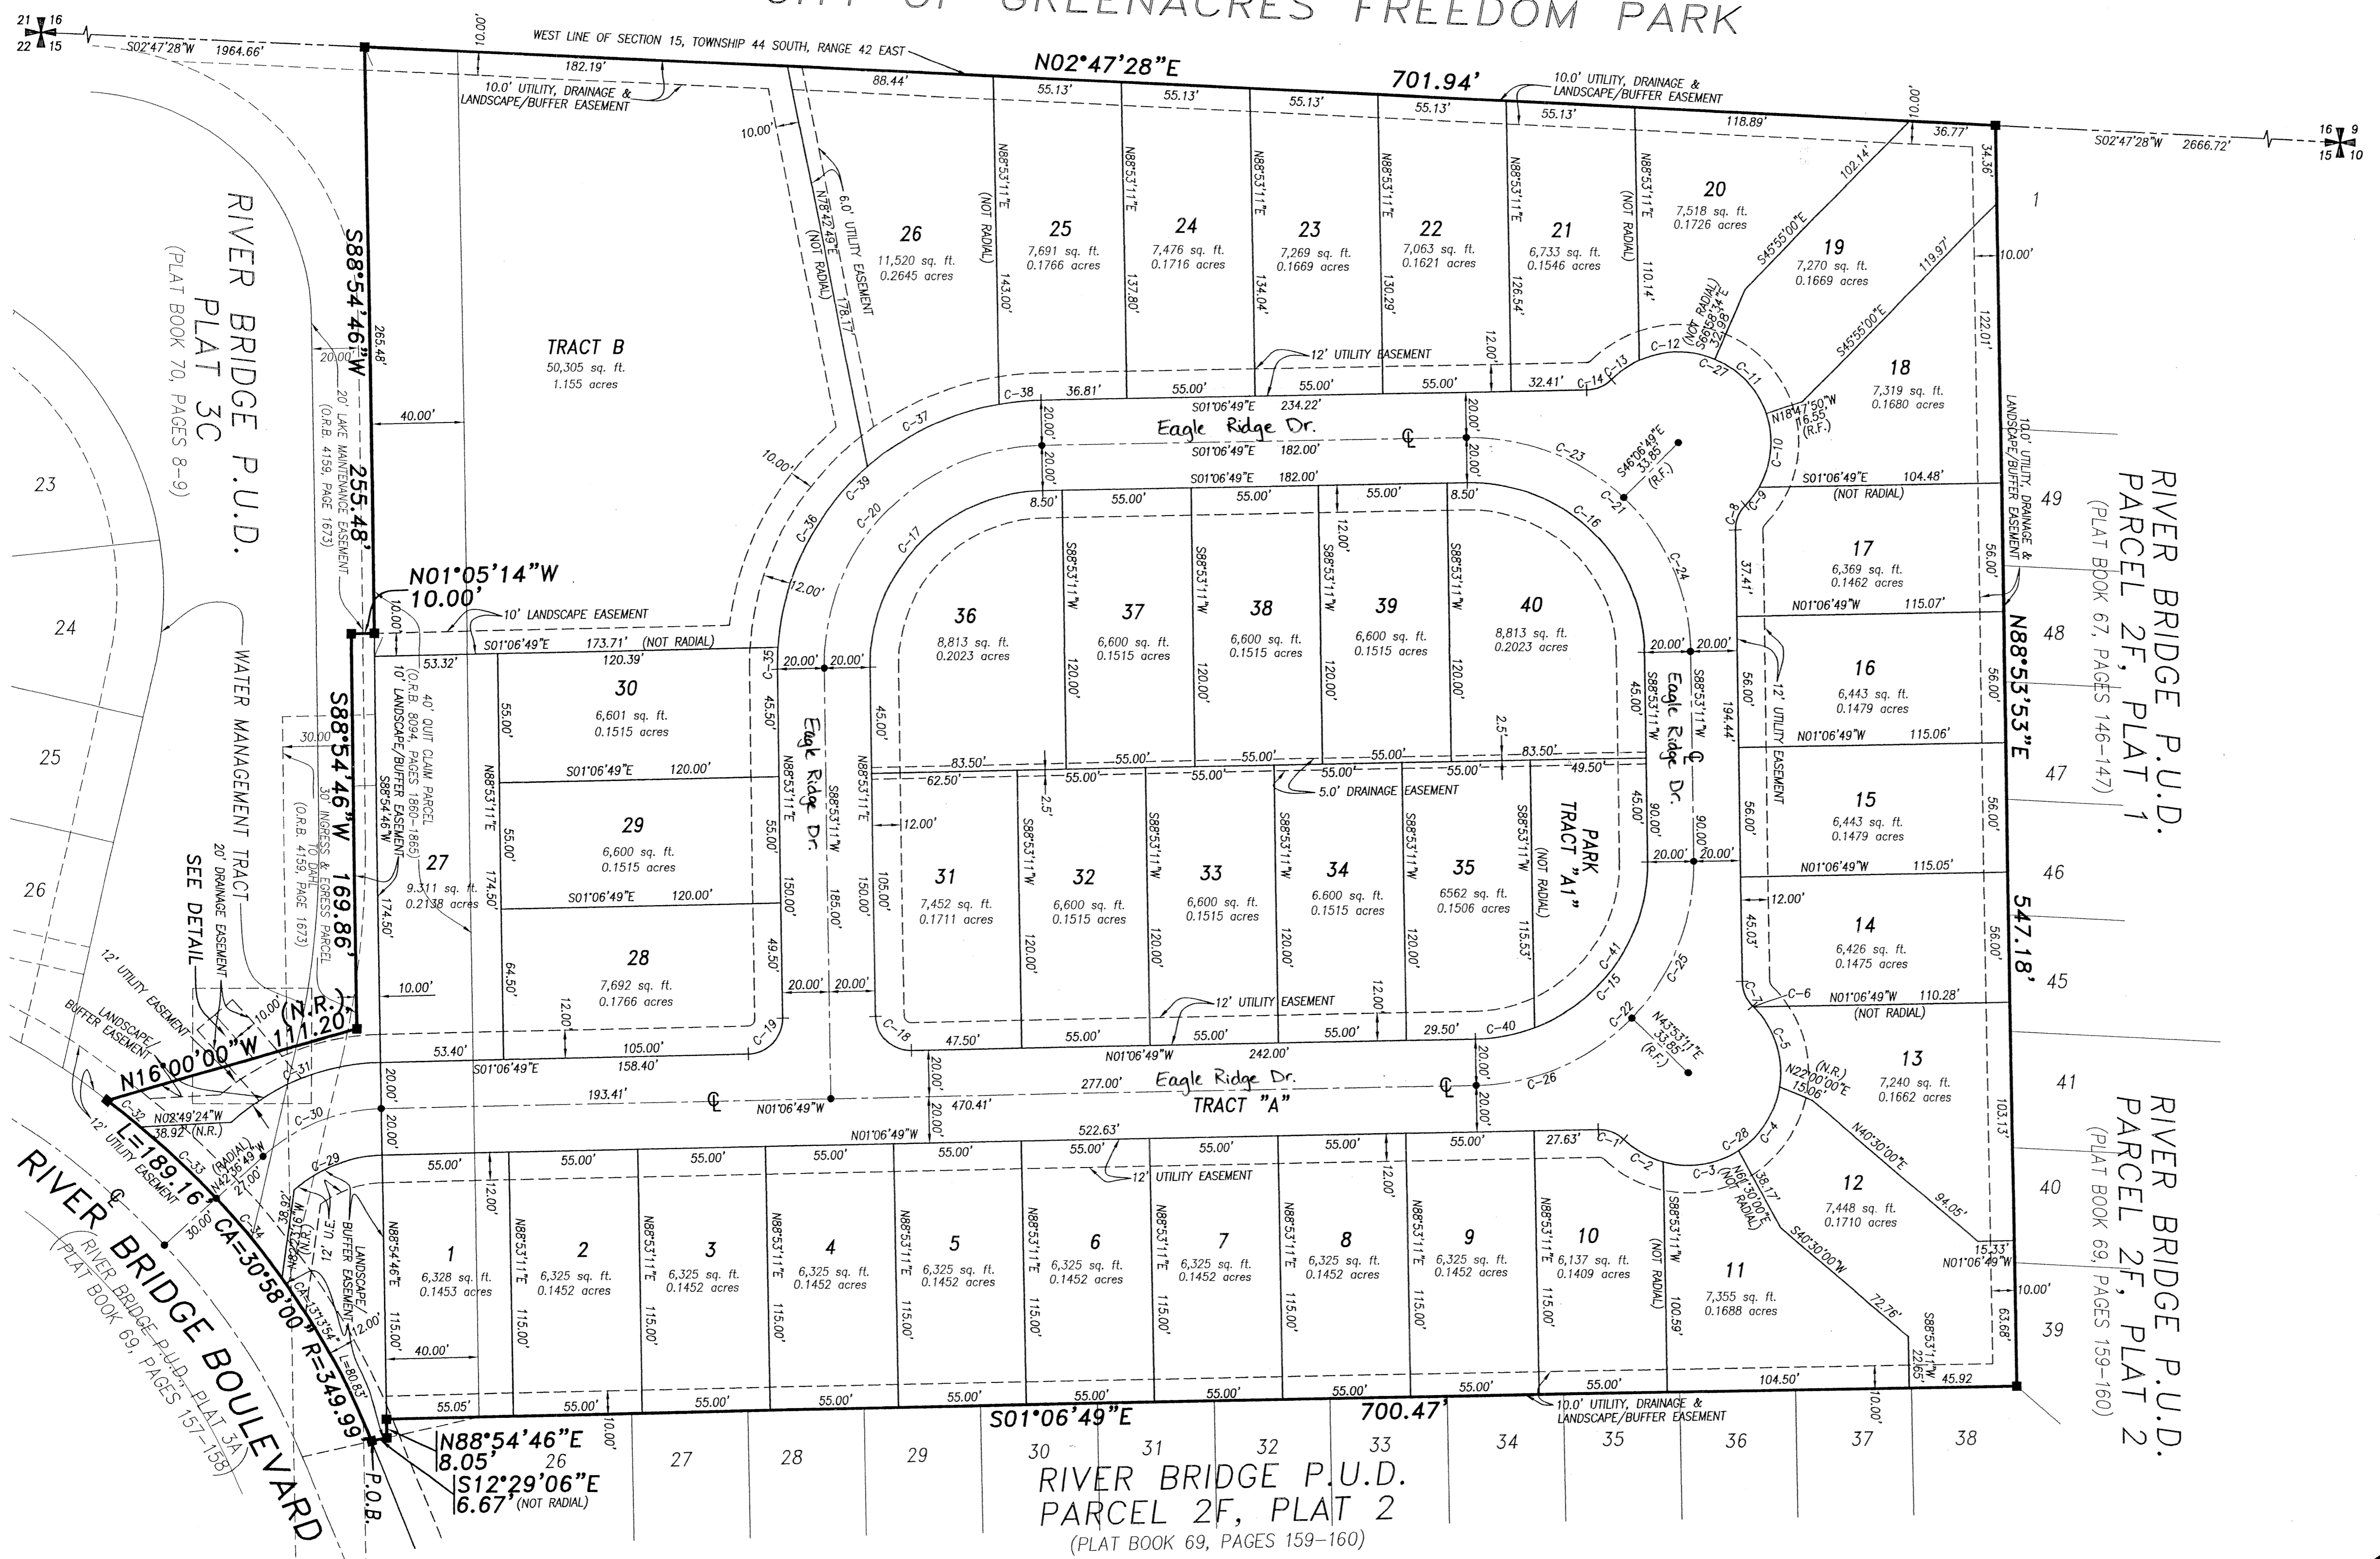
CITY OF GREENACRES FREEDOM PARK

21 16
22 15

S02°47'28"W 1964.66'

WEST LINE OF SECTION 15, TOWNSHIP 44 SOUTH, RANGE 42 EAST

N02°47'28"E 701.94'

16 9
15 10

S02°47'28"W 2666.72'

10.0' UTILITY, DRAINAGE & LANDSCAPE/BUFFER EASEMENT

10.0' UTILITY, DRAINAGE & LANDSCAPE/BUFFER EASEMENT

182.19'
88.44'
55.13'
55.13'
55.13'
55.13'
55.13'
118.89'
36.77'
10.00'
10.00'
34.36'

6.0' UTILITY EASEMENT
N78°42'49"E (NOT RADIAL) 178.77'

26
11,520 sq. ft.
0.2645 acres

25
7,691 sq. ft.
0.1766 acres

24
7,476 sq. ft.
0.1716 acres

23
7,269 sq. ft.
0.1669 acres

22
7,063 sq. ft.
0.1621 acres

21
6,733 sq. ft.
0.1546 acres

20
7,518 sq. ft.
0.1726 acres

19
7,270 sq. ft.
0.1669 acres

18
7,319 sq. ft.
0.1680 acres

1

N88°53'11"E (NOT RADIAL) 143.00'
N88°53'11"E 137.80'
N88°53'11"E 134.04'
N88°53'11"E 130.29'
N88°53'11"E 126.54'
N88°53'11"E (NOT RADIAL) 110.14'

S45°55'00"E 102.14'
S45°55'00"E 119.97'
10.00'
122.01'

12' UTILITY EASEMENT
12.00'

TRACT B
50,305 sq. ft.
1.155 acres

RIVER BRIDGE P.U.D.
PLAT 3C
(PLAT BOOK 70, PAGES 8-9)

S88°54'46"W 255.48'
265.48'
20.00'
20' LAKE MAINTENANCE EASEMENT (O.R.B. 4159, PAGE 1673)

40.00'

C-38 36.81' 55.00' 55.00' 55.00' 32.41' C-14 C-13 C-12 C-27 C-11
N66°58'34"E (NOT RADIAL) 32.98'
N18°47'50"W 16.55' (R.F.)

S01°06'49"E 234.22'
20.00'
Eagle Ridge Dr.
S01°06'49"E 182.00'
S01°06'49"E 182.00'
20.00'
20.00'
20.00'
C-37
10.00'
C-39
C-36
C-20
C-17
C-23
S46°06'49"E 33.85' (R.F.)
C-21
C-16
C-24
C-10
C-9
C-8

S01°06'49"E 104.48' (NOT RADIAL)
10.0' UTILITY, DRAINAGE & LANDSCAPE/BUFFER EASEMENT

23
24
25
26

49
48
47
46
45

RIVER BRIDGE P.U.D.
PARCEL 2F, PLAT 1
(PLAT BOOK 67, PAGES 146-147)

8.50' 55.00' 55.00' 55.00' 8.50'
12.00'

36
8,813 sq. ft.
0.2023 acres

37
6,600 sq. ft.
0.1515 acres

38
6,600 sq. ft.
0.1515 acres

39
6,600 sq. ft.
0.1515 acres

40
8,813 sq. ft.
0.2023 acres

S88°53'11"W 120.00'
S88°53'11"W 120.00'
S88°53'11"W 120.00'
S88°53'11"W 120.00'

17
6,369 sq. ft.
0.1462 acres
37.41'
56.00'
N01°06'49"W 115.07'

16
6,443 sq. ft.
0.1479 acres
56.00'
56.00'
N01°06'49"W 115.06'

15
6,443 sq. ft.
0.1479 acres
56.00'
56.00'
N01°06'49"W 115.05'

14
6,426 sq. ft.
0.1475 acres
45.03'
56.00'
12.00'

N88°53'53"E 547.18'

N01°05'14"W 10.00'
10.00'
10' LANDSCAPE EASEMENT
12.00'

S01°06'49"E 173.71' (NOT RADIAL)
53.32'
120.39'

30
6,601 sq. ft.
0.1515 acres

29
6,600 sq. ft.
0.1515 acres

28
7,692 sq. ft.
0.1766 acres

27
9,311 sq. ft.
0.2138 acres

S01°06'49"E 120.00'
S01°06'49"E 120.00'
55.00'
55.00'
64.50'
174.50'
N88°53'11"E
C-35
45.50'
55.00'
49.50'
N88°53'11"E 150.00'
20.00' 20.00'
Eagle Ridge Dr.
S88°53'11"W 185.00'
45.00'
N88°53'11"E 150.00'
20.00' 20.00'
12.00'
105.00'

40' QUIT CLAIM PARCEL (O.R.B. 8094, PAGES 1860-1865)
10' LANDSCAPE/BUFFER EASEMENT
S88°54'46"W
30' INGRESS & EGRESS PARCEL TO DAHL (O.R.B. 4159, PAGE 1673)
174.50'

WATER MANAGEMENT TRACT
20' DRAINAGE EASEMENT
SEE DETAIL

30.00'
S88°54'46"W 169.86'

83.50' 55.00' 55.00' 55.00' 83.50'
62.50' 55.00' 55.00' 55.00' 55.00' 49.50'
2.5'
2.5'
5.0' DRAINAGE EASEMENT

12.00'
105.00'

31
7,452 sq. ft.
0.1711 acres

32
6,600 sq. ft.
0.1515 acres

33
6,600 sq. ft.
0.1515 acres

34
6,600 sq. ft.
0.1515 acres

35
6562 sq. ft.
0.1506 acres

S88°53'11"W 120.00'
S88°53'11"W 120.00'
S88°53'11"W 120.00'
S88°53'11"W 120.00'
S88°53'11"W (NOT RADIAL) 115.53'

PARK TRACT "A1"

20.00' 20.00'
45.00'
S88°53'11"W 45.00'
Eagle Ridge Dr.
S88°53'11"W 194.44'
90.00'
90.00'
20.00' 20.00'

C-41
C-15
C-25
C-22
N43°53'11"E 33.85' (R.F.)
12' UTILITY EASEMENT
12.00'

C-18 47.50' 55.00' 55.00' 29.50' C-40
N01°06'49"W 242.00'
C-19

C-7 C-6 N01°06'49"W 110.28' (NOT RADIAL)
C-5
N22°00'00"E (N.R.) 15.06'

13
7,240 sq. ft.
0.1662 acres

N40°30'00"E 94.05'
103.13'

12
7,448 sq. ft.
0.1710 acres

41
40
39

RIVER BRIDGE P.U.D.
PARCEL 2F, PLAT 2
(PLAT BOOK 69, PAGES 159-160)

10.00'
10.00'
10.00'
(N.R.)
N16°00'00"W 111.20'
12' UTILITY EASEMENT
LANDSCAPE/BUFFER EASEMENT

53.40'
S01°06'49"E 158.40'
105.00'
C-31
C-30
C-32
N02°49'24"W 38.92' (N.R.)
193.41'
Eagle Ridge Dr.
N01°06'49"W 277.00'
TRACT "A"
470.41'
20.00'
20.00'
20.00'
20.00'
C-26
20.00'
20.00'

N01°06'49"W 522.63'
55.00' 55.00' 55.00' 55.00' 55.00' 55.00' 55.00' 55.00' 55.00' 27.63'
C-1 C-2 C-3 C-28 C-4
12' UTILITY EASEMENT
12.00'
12.00'

L=189.16'
CA=30°58'00"
R=349.99'
C-33 (RADIAL) N42°36'49"W 27.00'
C-29
30.00'
C-34
12' UTILITY EASEMENT
LANDSCAPE/BUFFER EASEMENT
12.00'
L=80.83'

RIVER BRIDGE BOULEVARD
(RIVER BRIDGE P.U.D. PLAT 3A PLAT BOOK 69, PAGES 157-158)

1
6,328 sq. ft.
0.1453 acres

2
6,325 sq. ft.
0.1452 acres

3
6,325 sq. ft.
0.1452 acres

4
6,325 sq. ft.
0.1452 acres

5
6,325 sq. ft.
0.1452 acres

6
6,325 sq. ft.
0.1452 acres

7
6,325 sq. ft.
0.1452 acres

8
6,325 sq. ft.
0.1452 acres

9
6,325 sq. ft.
0.1452 acres

10
6,137 sq. ft.
0.1409 acres

11
7,355 sq. ft.
0.1688 acres

N88°54'46"E 115.00'
N88°53'11"E 115.00'
N88°53'11"E 115.00'
N88°53'11"E 115.00'
N88°53'11"E 115.00'
N88°53'11"E 115.00'
N88°53'11"E 115.00'
N88°53'11"E 115.00'
N88°53'11"E 115.00'
N88°53'11"E 115.00'
S88°53'11"W (NOT RADIAL) 100.59'
N61°30'00"E (NOT RADIAL) 38.17'
S40°30'00"W 72.76'
S88°53'11"W 22.65'
15.33'
N01°06'49"W
63.68'
45.92

40.00'
55.05' 55.00' 55.00' 55.00' 55.00' 55.00' 55.00' 55.00' 55.00' 55.00' 104.50'
10.0' UTILITY, DRAINAGE & LANDSCAPE/BUFFER EASEMENT
10.00'
10.00'

S01°06'49"E 700.47'

N88°54'46"E 8.05'
S12°29'06"E 6.67' (NOT RADIAL)
P.O.B.

26 27 28 29 30 31 32 33 34 35 36 37 38

RIVER BRIDGE P.U.D.
PARCEL 2F, PLAT 2
(PLAT BOOK 69, PAGES 159-160)